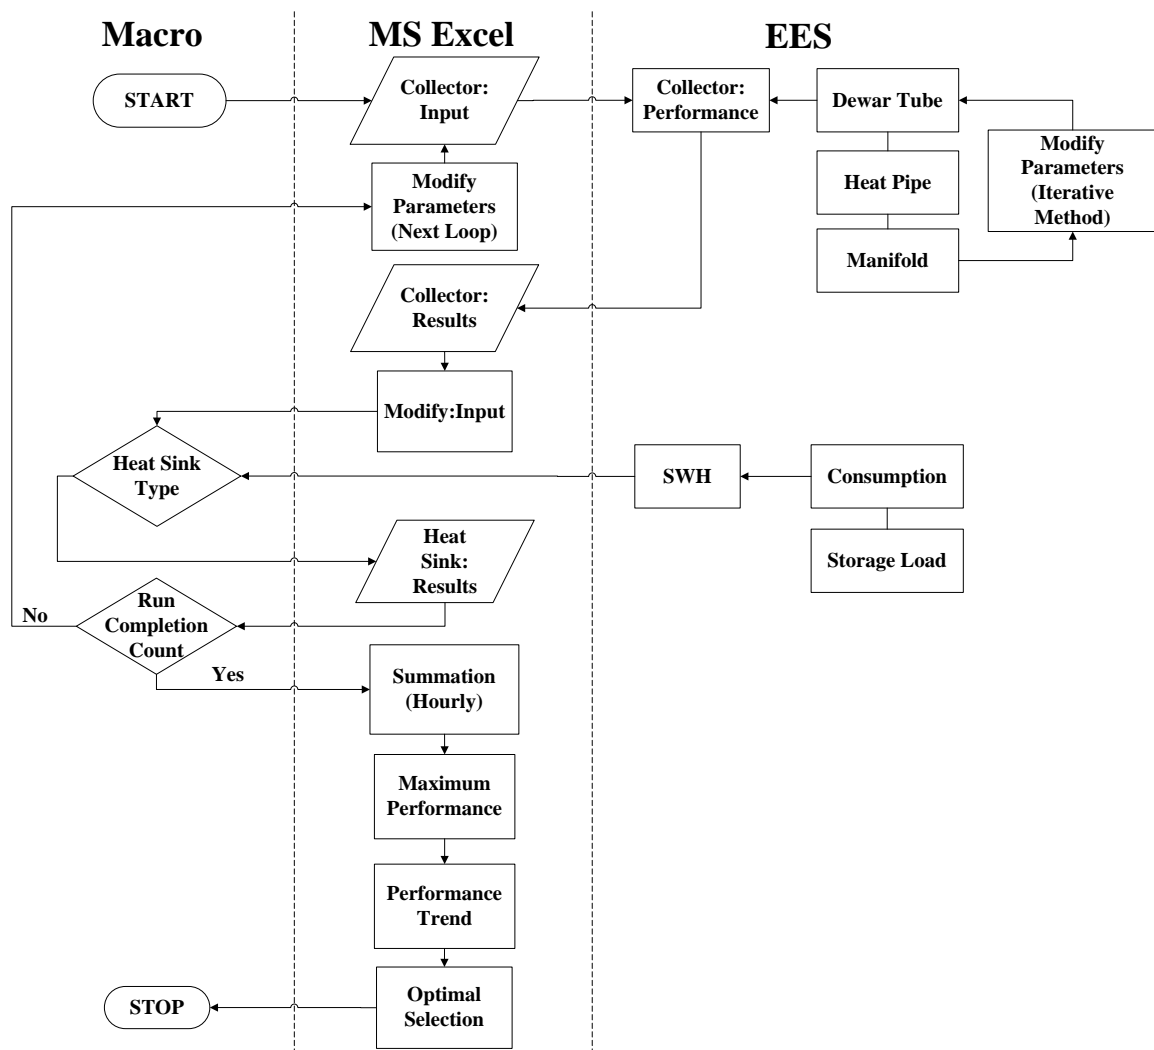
Macro

MS Excel

EES

START

Collector: Input

Collector: Performance

Dewar Tube

Modify Parameters (Iterative Method)

Heat Pipe

Manifold

Modify Parameters (Next Loop)

Collector: Results

Modify:Input

Heat Sink Type

SWH

Consumption

Storage Load

Heat Sink: Results

No

Run Completion Count

Yes

Summation (Hourly)

Maximum Performance

Performance Trend

STOP

Optimal Selection